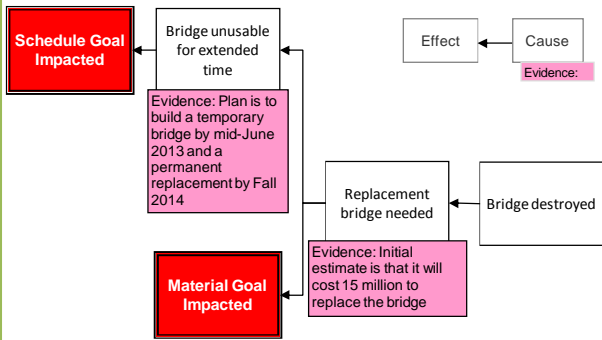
Schedule Goal Impacted

Bridge unusable for extended time

Effect

Cause

Evidence:

Evidence: Plan is to build a temporary bridge by mid-June 2013 and a permanent replacement by Fall 2014

Replacement bridge needed

Bridge destroyed

Evidence: Initial estimate is that it will cost 15 million to replace the bridge

Material Goal Impacted